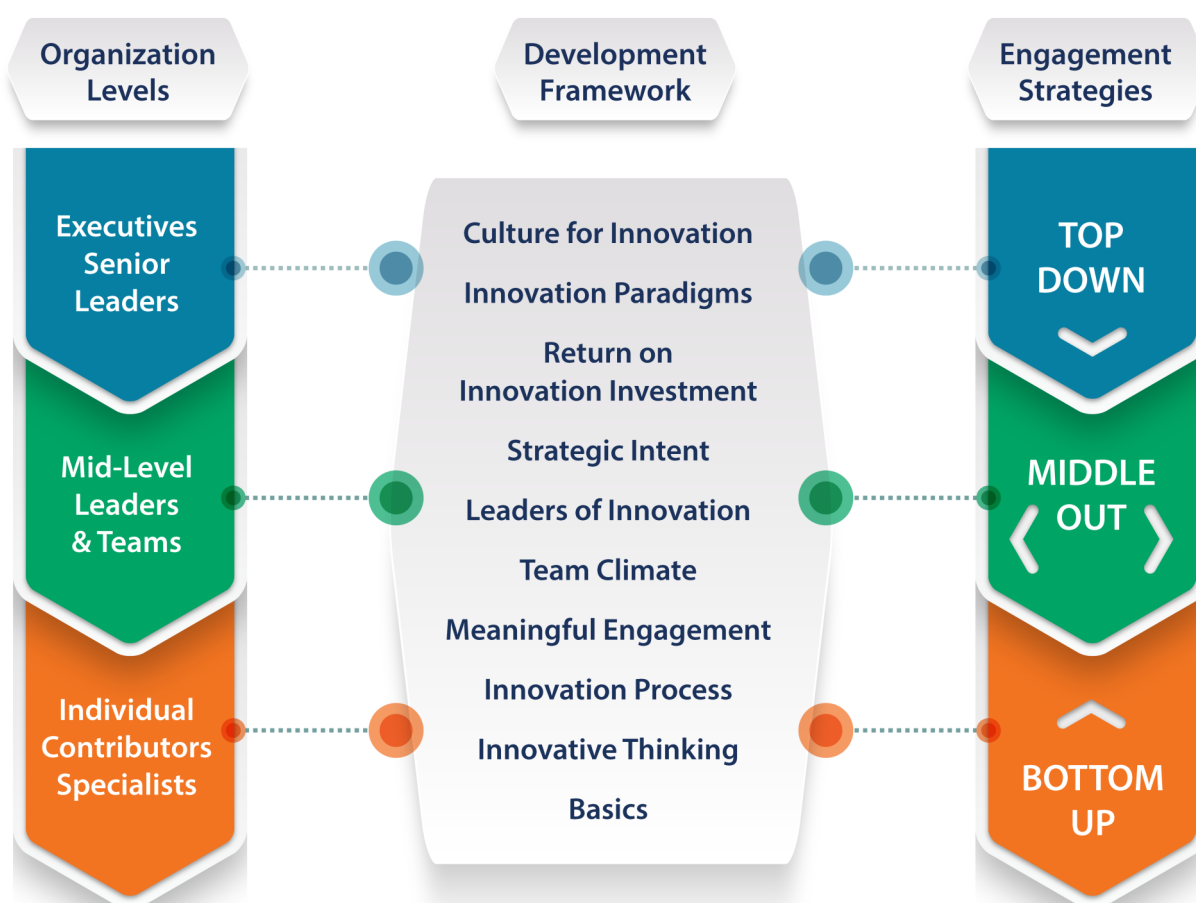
Organization Levels

Development Framework

Engagement Strategies

Executives Senior Leaders

Mid-Level Leaders & Teams

Individual Contributors Specialists

Culture for Innovation

Innovation Paradigms

Return on Innovation Investment

Strategic Intent

Leaders of Innovation

Team Climate

Meaningful Engagement

Innovation Process

Innovative Thinking

Basics

TOP DOWN

MIDDLE OUT

BOTTOM UP